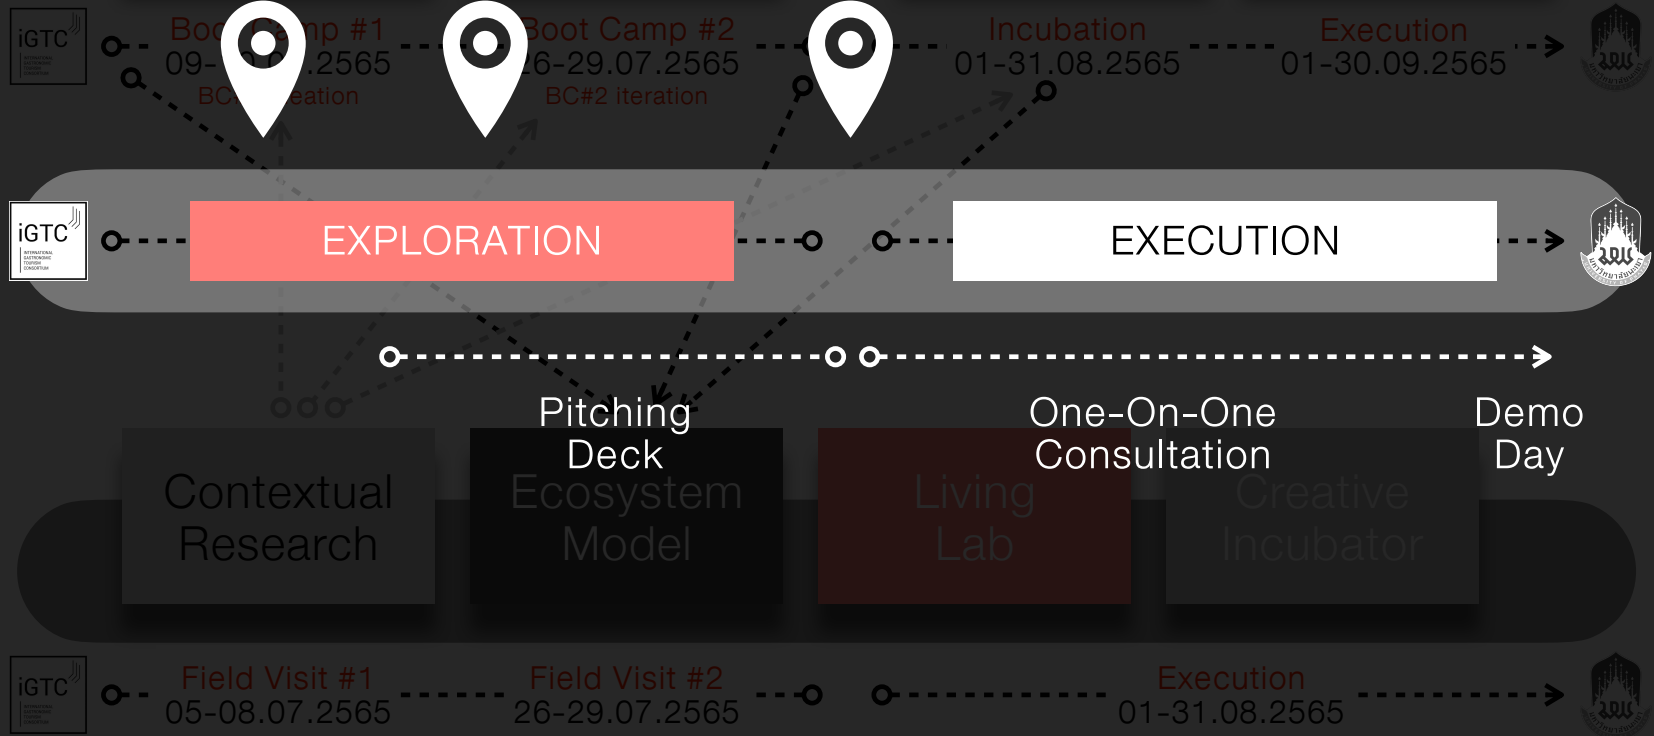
iGTC

Boo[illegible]mp #1
09-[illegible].2565
BC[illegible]eation

Boot Camp #2
26-29.07.2565
BC#2 iteration

Incubation
01-31.08.2565

Execution
01-30.09.2565

iGTC

EXPLORATION

EXECUTION

Pitching Deck

One-On-One Consultation

Demo Day

Contextual Research

Ecosystem Model

Living Lab

Creative Incubator

iGTC

Field Visit #1
05-08.07.2565

Field Visit #2
26-29.07.2565

Execution
01-31.08.2565